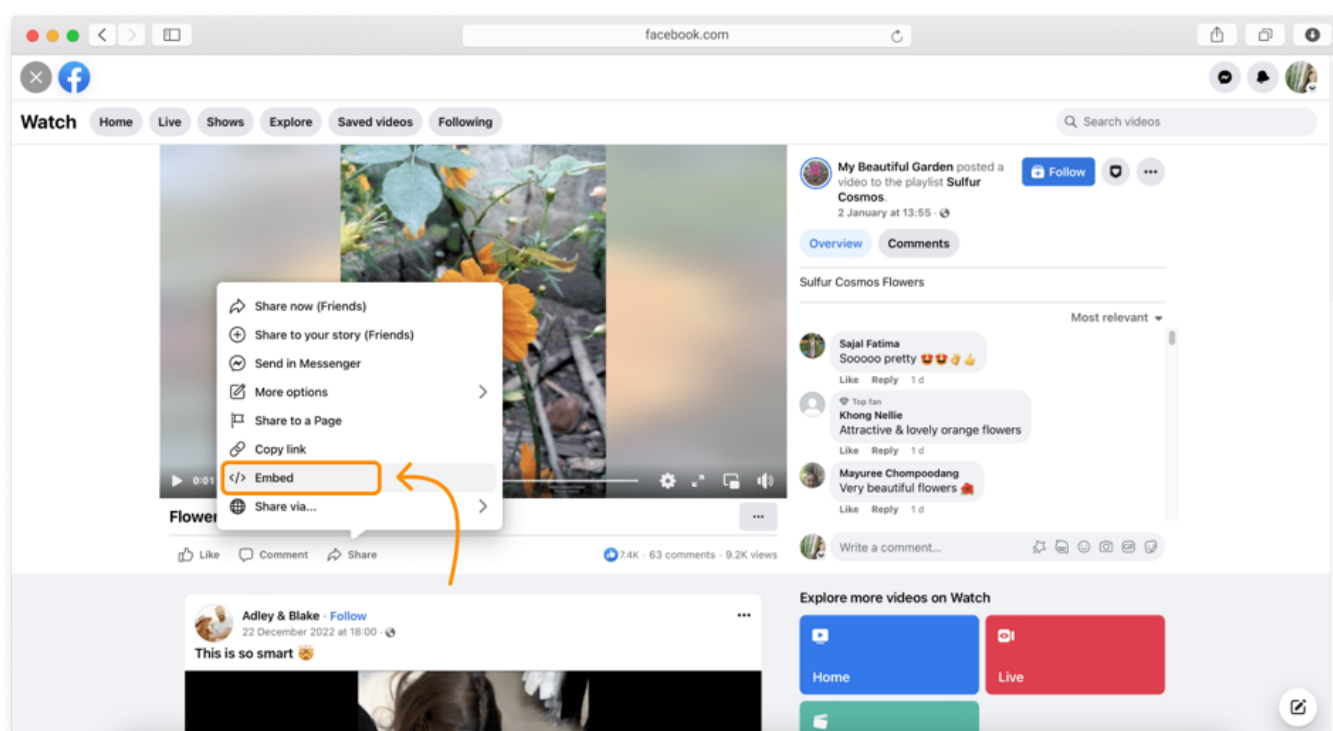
facebook.com

Watch Home Live Shows Explore Saved videos Following

Search videos

Share now (Friends)
Share to your story (Friends)
Send in Messenger
More options
Share to a Page
Copy link
Embed
Share via...

0:01

Flower

Like Comment Share

7.4K · 63 comments · 9.2K views

My Beautiful Garden posted a video to the playlist Sulfur Cosmos.
2 January at 13:55 ·

Follow

Overview Comments

Sulfur Cosmos Flowers

Most relevant

Sajal Fatima
Sooooo pretty 😍😍👌👍
Like Reply 1 d

Top fan
Khong Nellie
Attractive & lovely orange flowers
Like Reply 1 d

Mayuree Chompoodang
Very beautiful flowers 🌺
Like Reply 1 d

Write a comment...

Adley & Blake · Follow
22 December 2022 at 18:00 ·
This is so smart 🤯

Explore more videos on Watch

Home

Live